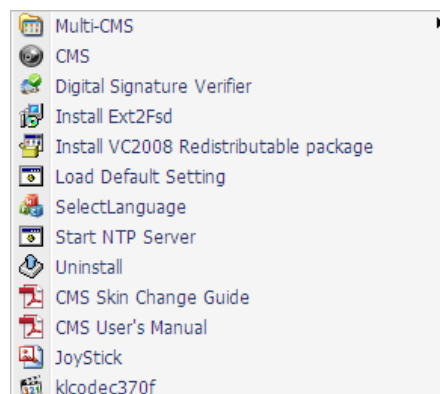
Multi-CMS
CMS
Digital Signature Verifier
Install Ext2Fsd
Install VC2008 Redistributable package
Load Default Setting
SelectLanguage
Start NTP Server
Uninstall
CMS Skin Change Guide
CMS User's Manual
JoyStick
klcodec370f